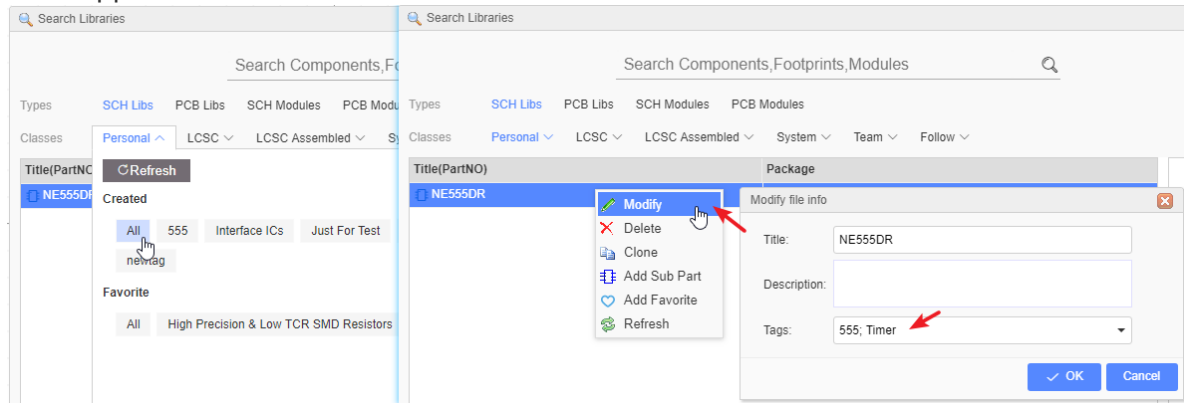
Search Libraries

Search Components,Fo

Types SCH Libs PCB Libs SCH Modules PCB Modu

Classes Personal LCSC LCSC Assembled Sy

Title(PartNO

NE555DR

Refresh

Created

All 555 Interface ICs Just For Test

newtag

Favorite

All High Precision & Low TCR SMD Resistors

Search Libraries

Search Components,Footprints,Modules

Types SCH Libs PCB Libs SCH Modules PCB Modules

Classes Personal LCSC LCSC Assembled System Team Follow

Title(PartNO) Package

NE555DR

Modify
Delete
Clone
Add Sub Part
Add Favorite
Refresh

Modify file info

Title: NE555DR

Description:

Tags: 555; Timer

OK Cancel